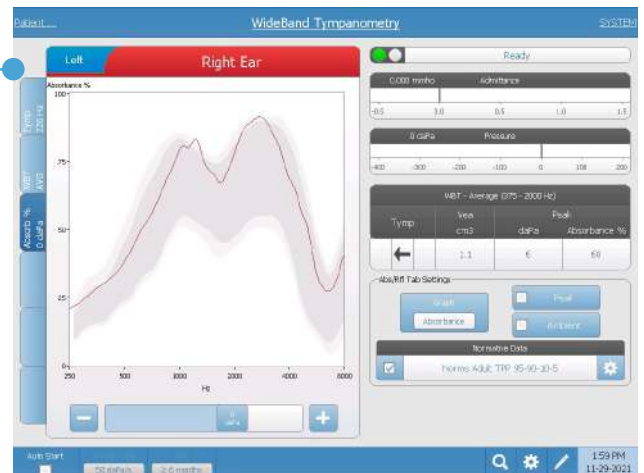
Patient...

WideBand Tympanometry

SYSTEM

Left

Right Ear

Tymp 226 Hz

WBT AVG

Absorb % 0 daPa

Absorbance %

100

75

50

25

0

250

500

1000

2000

4000

8000

Hz

daPa

Ready

0.000 mmho

Admittance

-0.5

0.0

0.5

1.0

1.5

0 daPa

Pressure

-400

-300

-200

-100

0

100

200

WBT - Average (375 - 2000 Hz)

| Tymp | Vea cm3 | Peak daPa | Peak Absorbance % |
|---|---|---|---|
| ← | 1.1 | 6 | 58 |

Abs/Rfl Tab Settings

Graph

Absorbance

Peak

Ambient

Normative Data

Norms Adult TPP 95-90-10-5

Auto Start

50 daPa/s

2.0 mmho

1:59 PM

11-29-2021